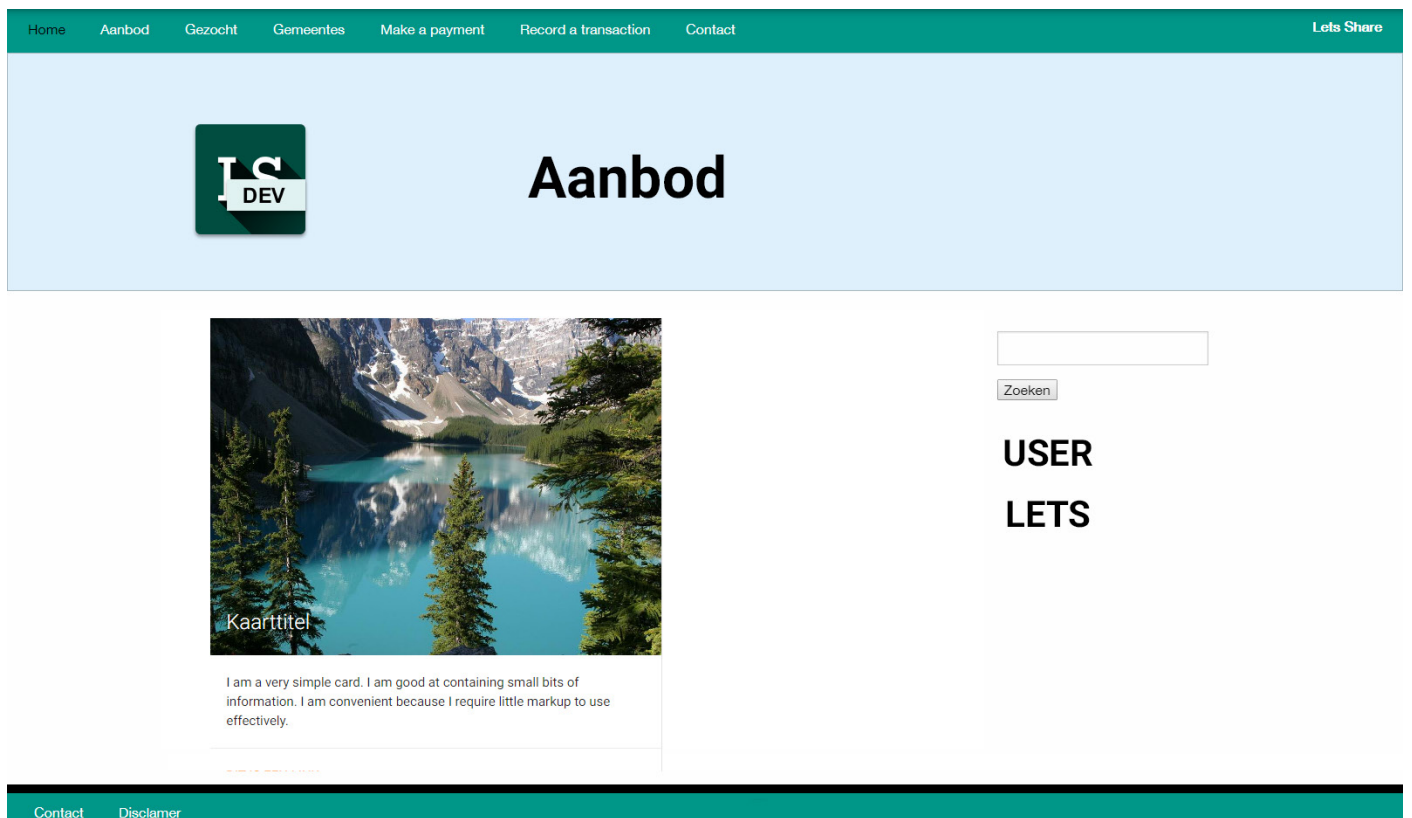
Home Aanbod Gezocht Gemeentes Make a payment Record a transaction Contact

Lets Share

LS DEV

Aanbod

Kaarttitel

I am a very simple card. I am good at containing small bits of information. I am convenient because I require little markup to use effectively.

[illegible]

Zoeken

USER

LETS

Contact Disclamer